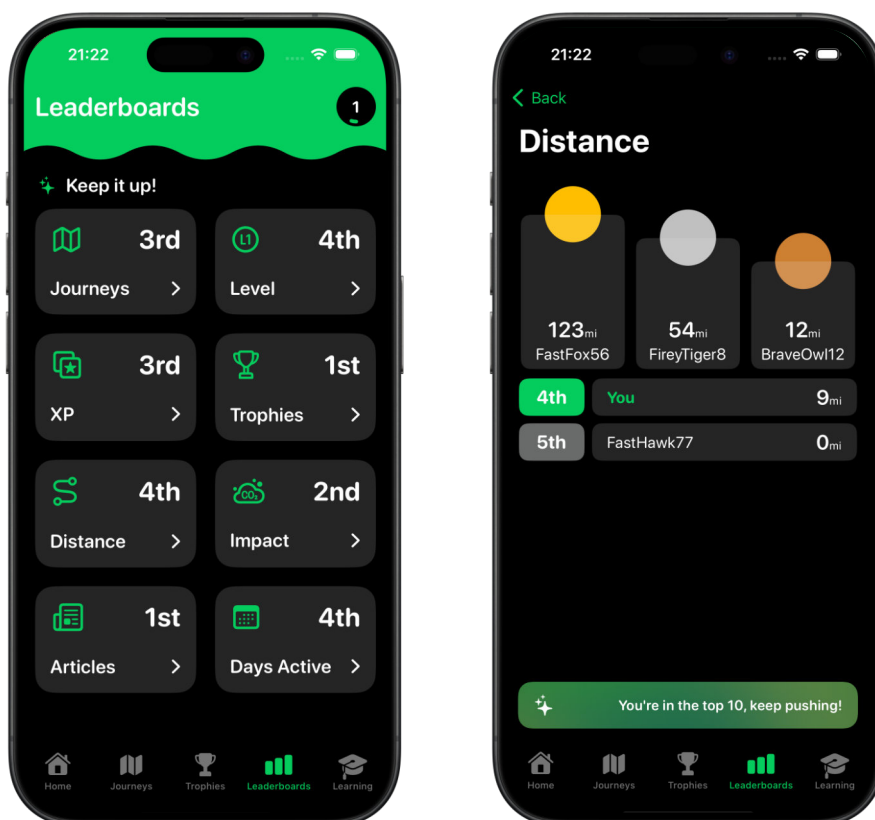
21:22

Leaderboards

1

Keep it up!

3rd
Journeys

4th
L1
Level

3rd
XP

1st
Trophies

4th
Distance

2nd
$CO_2$
Impact

1st
Articles

4th
Days Active

Home Journeys Trophies Leaderboards Learning

21:22

Back

Distance

123mi
FastFox56

54mi
FireyTiger8

12mi
BraveOwl12

4th You 9mi

5th FastHawk77 0mi

You're in the top 10, keep pushing!

Home Journeys Trophies Leaderboards Learning